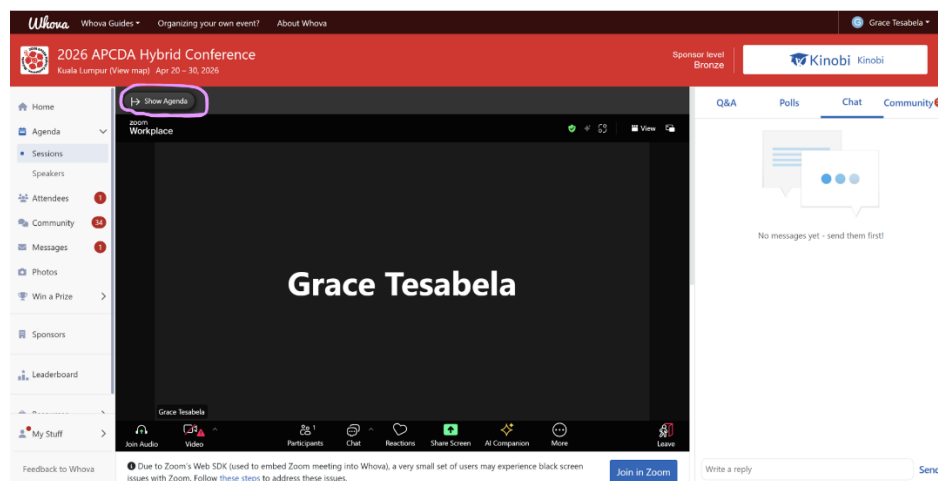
Whova Whova Guides ▾ Organizing your own event? About Whova

G Grace Tesabela ▾

2026 APCDA Hybrid Conference
Kuala Lumpur (View map) Apr 20 – 30, 2026

Sponsor level
Bronze

Kinobi Kinobi

Home
Agenda
Sessions
Speakers
Attendees 1
Community 34
Messages 1
Photos
Win a Prize
Sponsors
Leaderboard
My Stuff
Feedback to Whova

Show Agenda

zoom
Workplace

View

Grace Tesabela

Grace Tesabela

Join Audio
Video
1
Participants
Chat
Reactions
Share Screen
AI Companion
More
Leave

Due to Zoom's Web SDK (used to embed Zoom meeting into Whova), a very small set of users may experience black screen issues with Zoom. Follow these steps to address these issues.

Join in Zoom

Q&A
Polls
Chat
Community

No messages yet - send them first!

Write a reply
Send